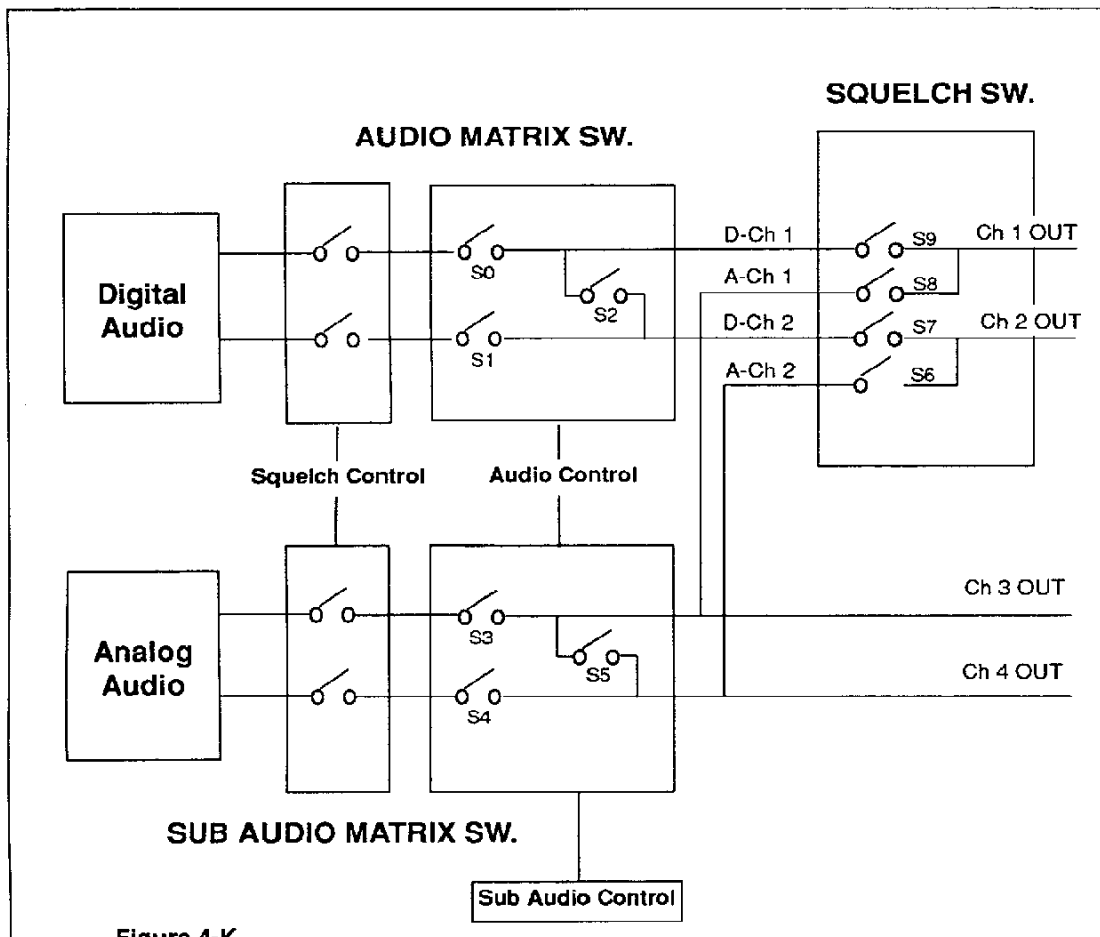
SQUELCH SW.

AUDIO MATRIX SW.

Digital Audio

D-Ch 1

S9

Ch 1 OUT

S0

A-Ch 1

S8

S2

D-Ch 2

S7

Ch 2 OUT

S1

A-Ch 2

S6

Squelch Control

Audio Control

Ch 3 OUT

Analog Audio

S3

S5

Ch 4 OUT

S4

SUB AUDIO MATRIX SW.

Sub Audio Control

Figure 4-K